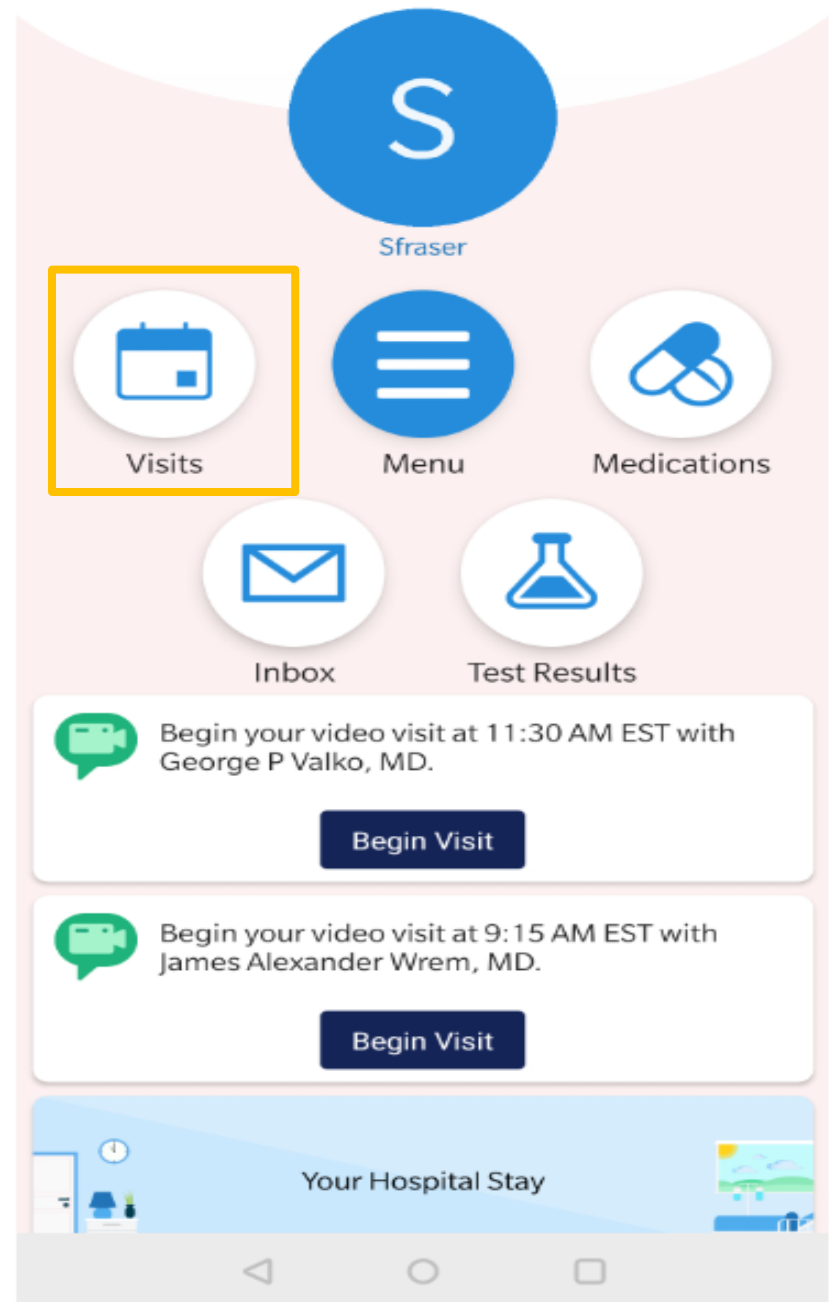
S

Sfraser

Visits

Menu

Medications

Inbox

Test Results

Begin your video visit at 11:30 AM EST with George P Valko, MD.

Begin Visit

Begin your video visit at 9:15 AM EST with James Alexander Wrem, MD.

Begin Visit

Your Hospital Stay